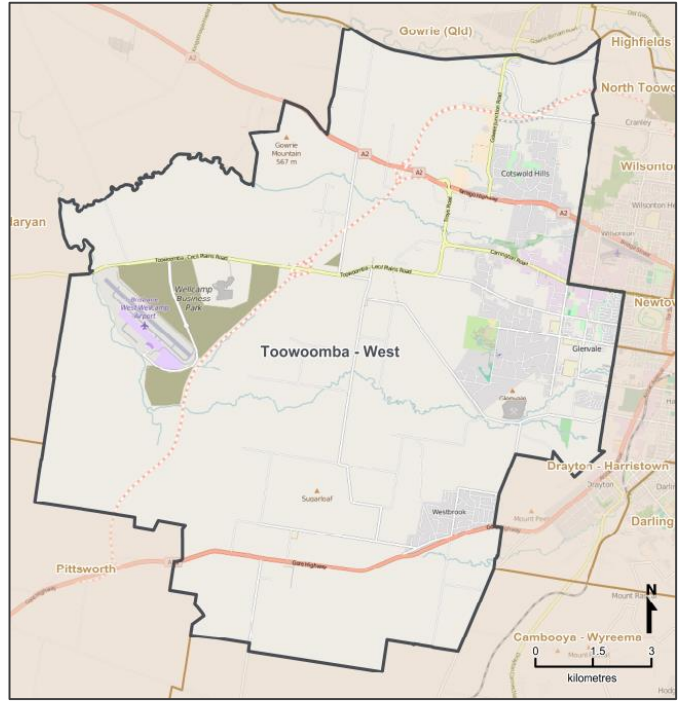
Gowrie (Qld)
Highfields
North Toowo
Wilsonton
Newtow
Drayton - Harristown
Darling
Cambooya - Wyreema
Pittsworth
Maryan
Toowoomba - West
Wellcamp Business Park
Brisbane West Wellcamp Airport
Gowrie Mountain 567 m
Cotswold Hills
Glenvale
Westbrook
Sugarloaf
Toowoomba - Cecil Plains Road
Warrego Highway
Gore Highway
Carrington Road
Gowrie Junction Road
Drayton
Mount Peel
Mount Rascal
Cranley
A2
N
0
1.5
3
kilometres